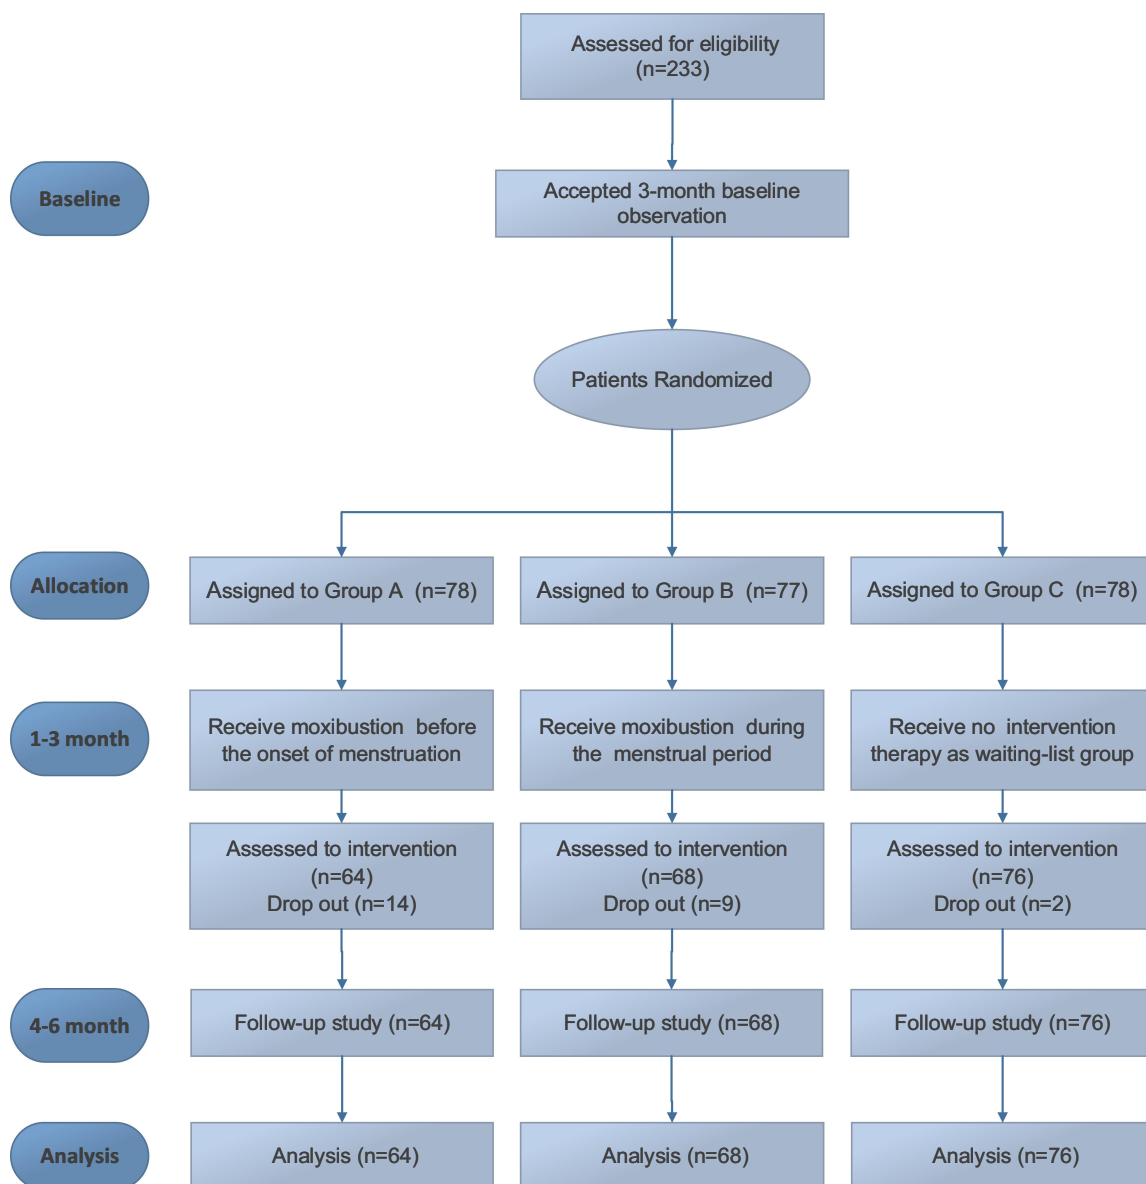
Assessed for eligibility (n=233)

Baseline

Accepted 3-month baseline observation

Patients Randomized

Allocation

Assigned to Group A (n=78)

Assigned to Group B (n=77)

Assigned to Group C (n=78)

1-3 month

Receive moxibustion before the onset of menstruation

Receive moxibustion during the menstrual period

Receive no intervention therapy as waiting-list group

Assessed to intervention (n=64) Drop out (n=14)

Assessed to intervention (n=68) Drop out (n=9)

Assessed to intervention (n=76) Drop out (n=2)

4-6 month

Follow-up study (n=64)

Follow-up study (n=68)

Follow-up study (n=76)

Analysis

Analysis (n=64)

Analysis (n=68)

Analysis (n=76)